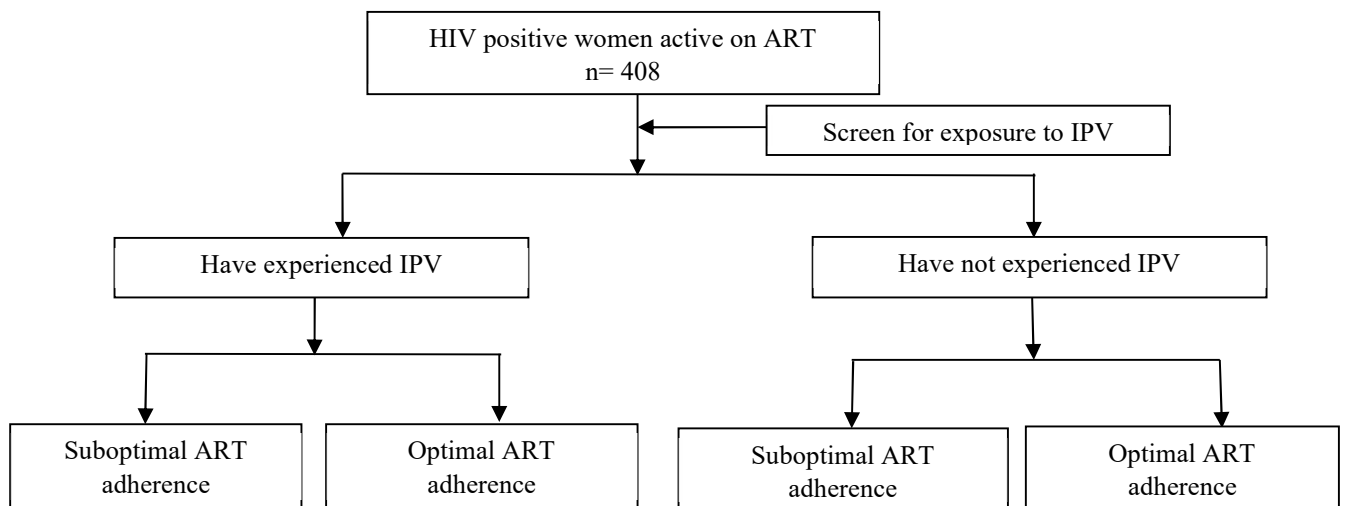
HIV positive women active on ART
n= 408

Screen for exposure to IPV

Have experienced IPV

Have not experienced IPV

Suboptimal ART adherence

Optimal ART adherence

Suboptimal ART adherence

Optimal ART adherence